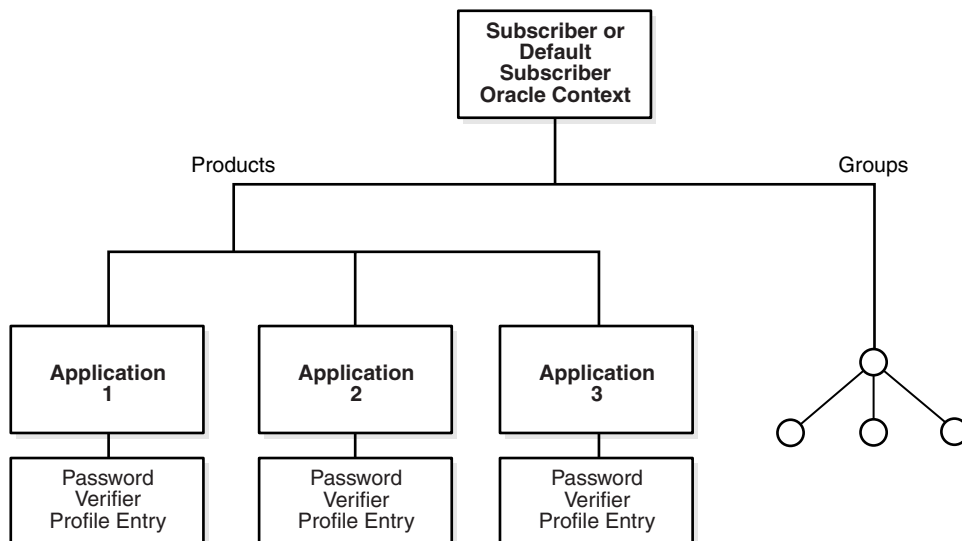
Subscriber or Default Subscriber Oracle Context

Products

Groups

Application 1

Application 2

Application 3

Password Verifier Profile Entry

Password Verifier Profile Entry

Password Verifier Profile Entry